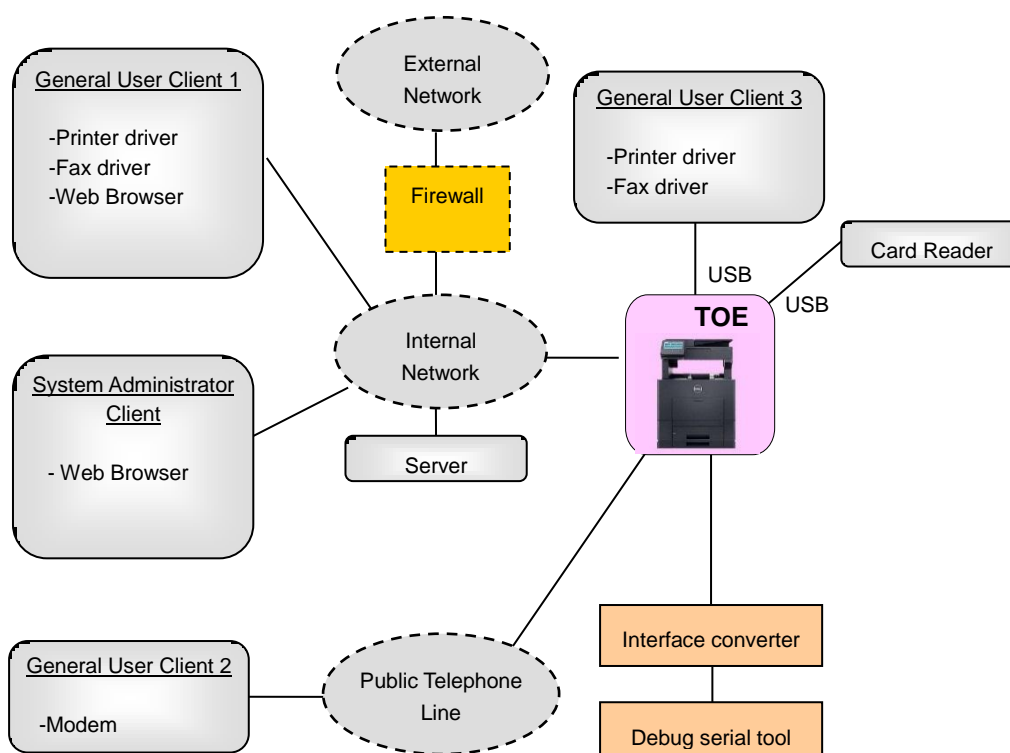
General User Client 1

-Printer driver
-Fax driver
-Web Browser

External Network

Firewall

General User Client 3

-Printer driver
-Fax driver

Card Reader

USB

USB

TOE

Internal Network

System Administrator Client

- Web Browser

Server

Interface converter

General User Client 2

-Modem

Public Telephone Line

Debug serial tool